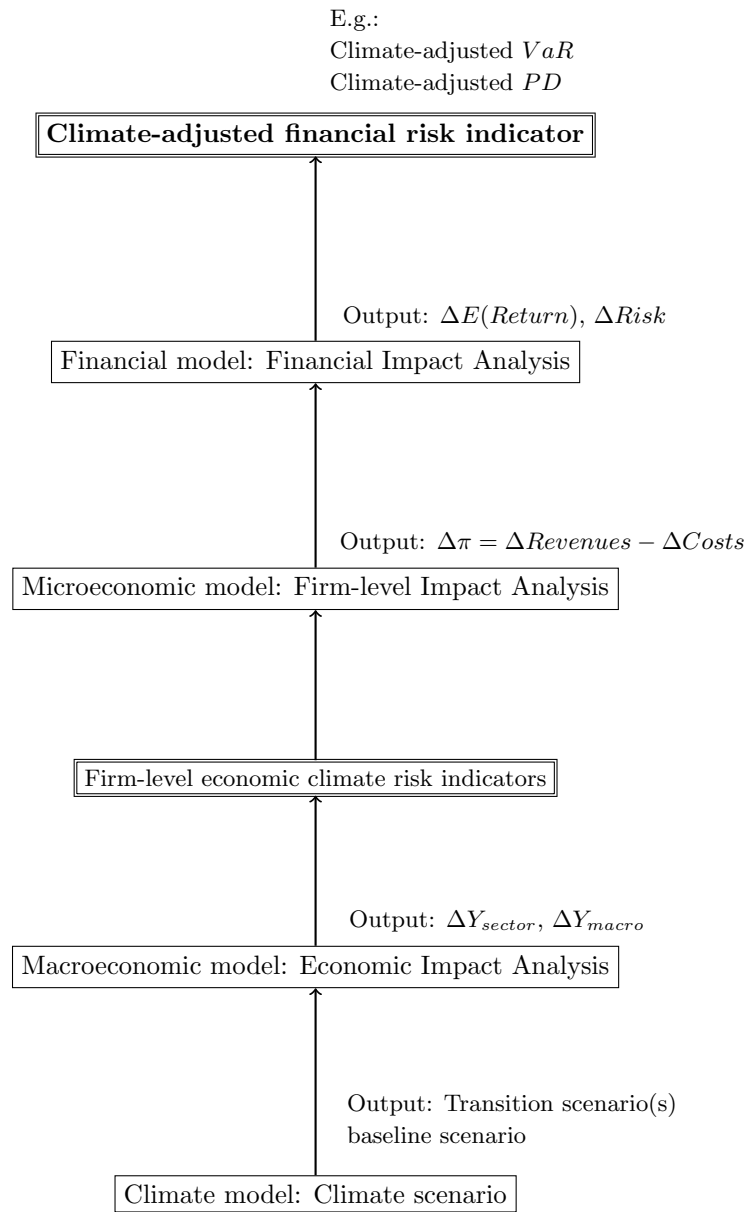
E.g.:
Climate-adjusted $VaR$
Climate-adjusted $PD$

**Climate-adjusted financial risk indicator**

Output: $\Delta E(Return)$, $\Delta Risk$

Financial model: Financial Impact Analysis

Output: $\Delta\pi = \Delta Revenues - \Delta Costs$

Microeconomic model: Firm-level Impact Analysis

Firm-level economic climate risk indicators

Output: $\Delta Y_{sector}$, $\Delta Y_{macro}$

Macroeconomic model: Economic Impact Analysis

Output: Transition scenario(s)
baseline scenario

Climate model: Climate scenario